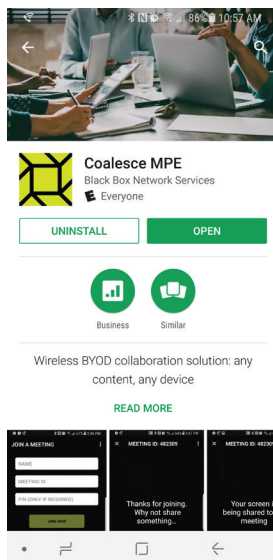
86% 10:57 AM

Coalesce MPE
Black Box Network Services
Everyone

UNINSTALL
OPEN

Business
Similar

Wireless BYOD collaboration solution: any content, any device

READ MORE

JOIN A MEETING
NAME
MEETING ID
PIN (ONLY IF REQUIRED)
JOIN NOW

MEETING ID: 482309
Thanks for joining. Why not share something..

MEETING ID: 48230
Your screen is being shared to meeting